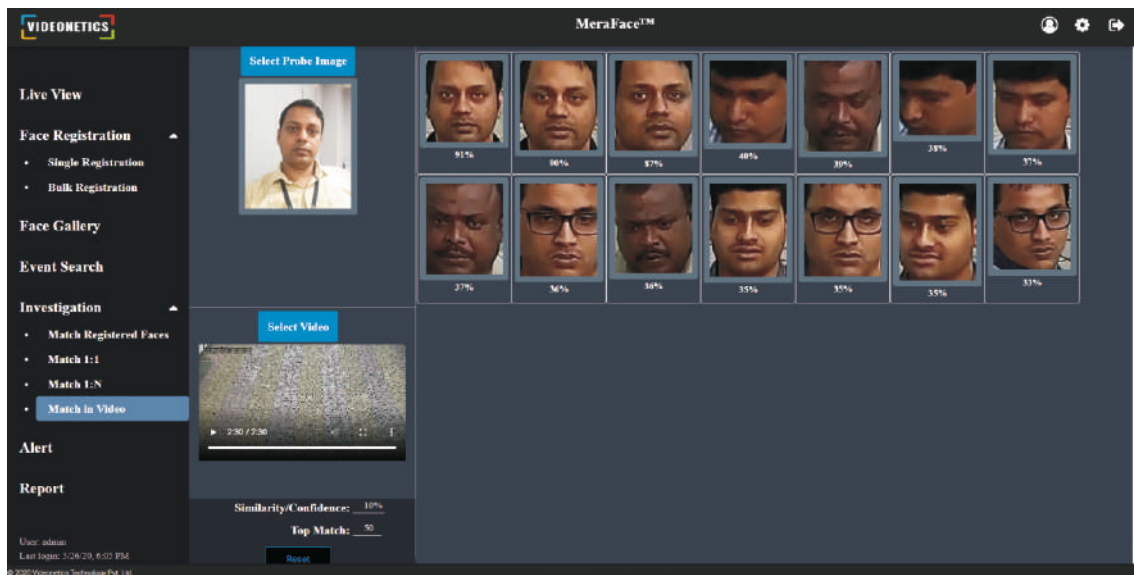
VIDEONETICS

MeraFace™

Live View

Face Registration

- Single Registration
- Bulk Registration

Face Gallery

Event Search

Investigation

- Match Registered Faces
- Match 1:1
- Match 1:N
- Match in Video

Alert

Report

User: admin
Last logon: 3/26/20, 6:03 PM

© 2020 Videonetics Technology Pvt. Ltd.

Select Probe Image

Select Video

2:30 / 2:30

Similarity/Confidence: 10%

Top Match: 50

Reset

91%
90%
87%
40%
39%
38%
37%
37%
36%
36%
35%
35%
35%
33%